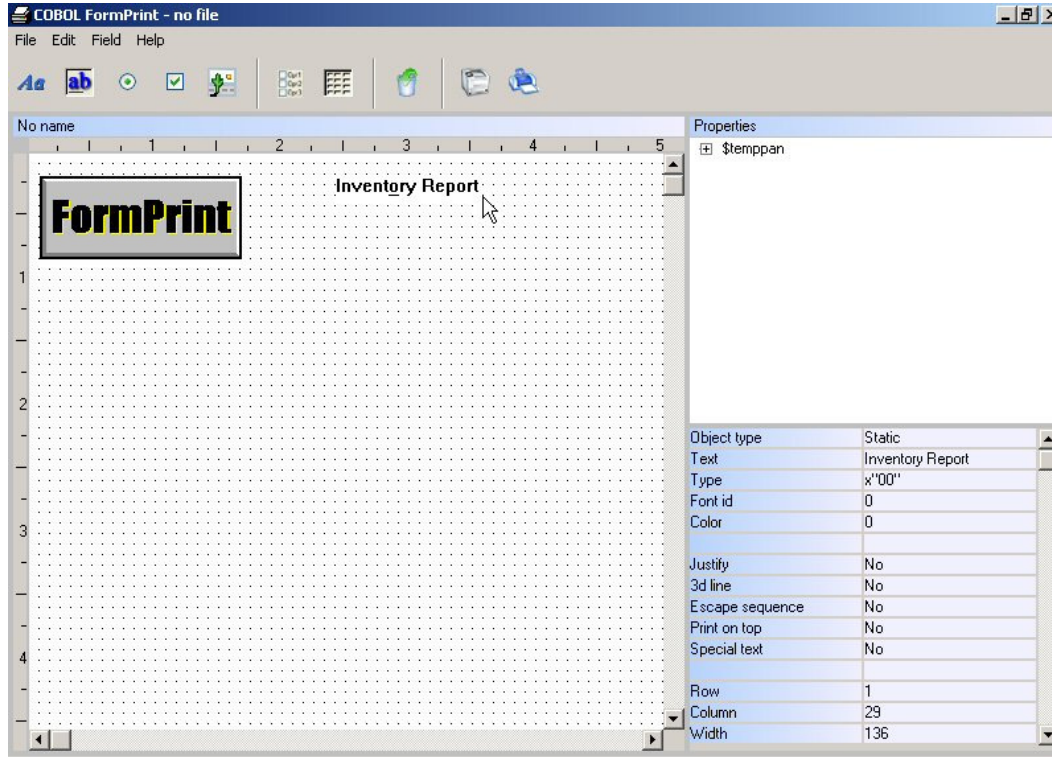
COBOL FormPrint - no file

File Edit Field Help

Aa ab

No name

1 2 3 4 5

FormPrint

Inventory Report

1

2

3

4

Properties

$temppan

| | |
|---|---|
| Object type | Static |
| Text | Inventory Report |
| Type | x"00" |
| Font id | 0 |
| Color | 0 |
| | |
| Justify | No |
| 3d line | No |
| Escape sequence | No |
| Print on top | No |
| Special text | No |
| | |
| Row | 1 |
| Column | 29 |
| Width | 136 |